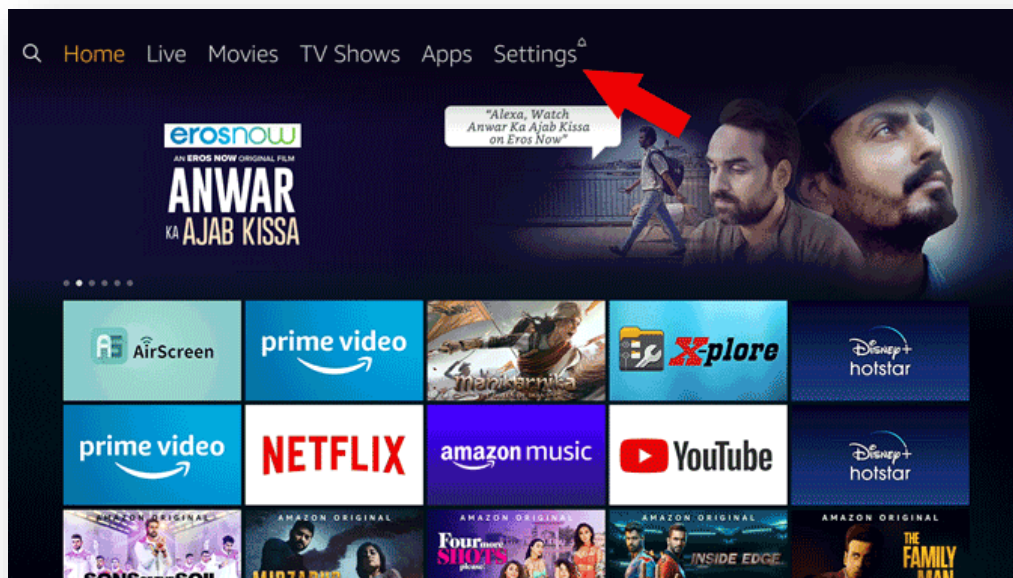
Home Live Movies TV Shows Apps Settings

"Alexa, Watch Anwar Ka Ajab Kissa on Eros Now"

erosnow

AN EROS NOW ORIGINAL FILM

ANWAR KA AJAB KISSA

AirScreen

prime video

Manikarnika

X-plore

Disney+ hotstar

prime video

NETFLIX

amazon music

YouTube

Disney+ hotstar

AMAZON ORIGINAL

AMAZON ORIGINAL

AMAZON ORIGINAL

AMAZON ORIGINAL

AMAZON ORIGINAL

Four more SHOTS please!

INSIDE EDGE

THE FAMILY MAN